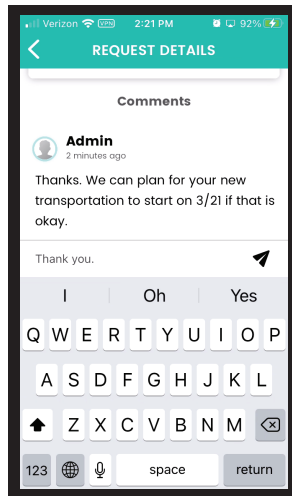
Verizon VPN 2:21 PM 92%

REQUEST DETAILS

Comments

Admin
2 minutes ago

Thanks. We can plan for your new transportation to start on 3/21 if that is okay.

Thank you.

I Oh Yes

Q W E R T Y U I O P
A S D F G H J K L
Z X C V B N M
123 space return